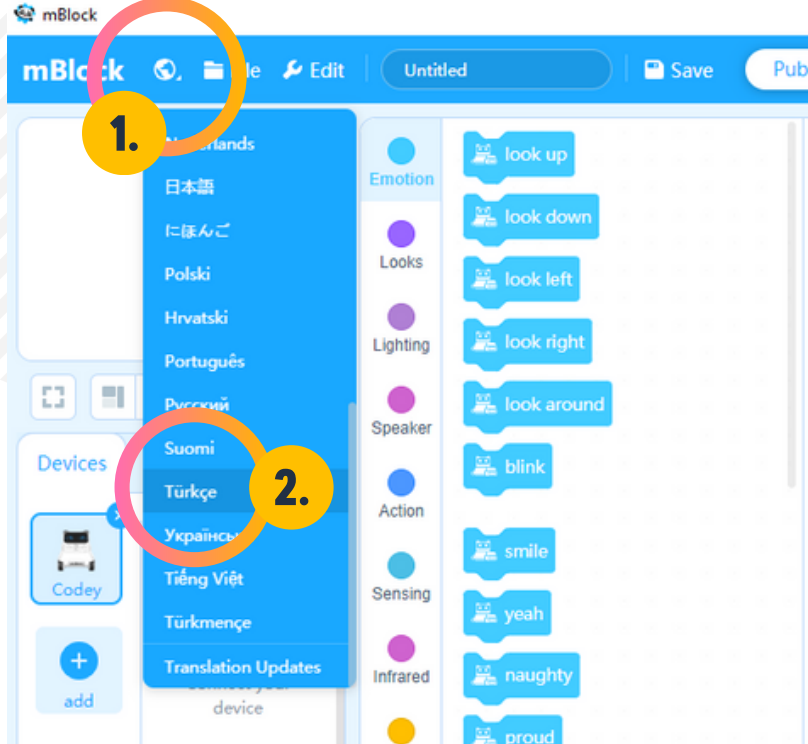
mBlock

mBlock File Edit Untitled Save Pub

1.

Nederlands
日本語
にほんご
Polski
Hrvatski
Português
Русский
Suomi
Türkçe
Українськ
Tiếng Việt
Türkmençe
Translation Updates

2.

Emotion
Looks
Lighting
Speaker
Action
Sensing
Infrared

look up
look down
look left
look right
look around
blink
smile
yeah
naughty
proud

Devices
Codey
add
connect your device